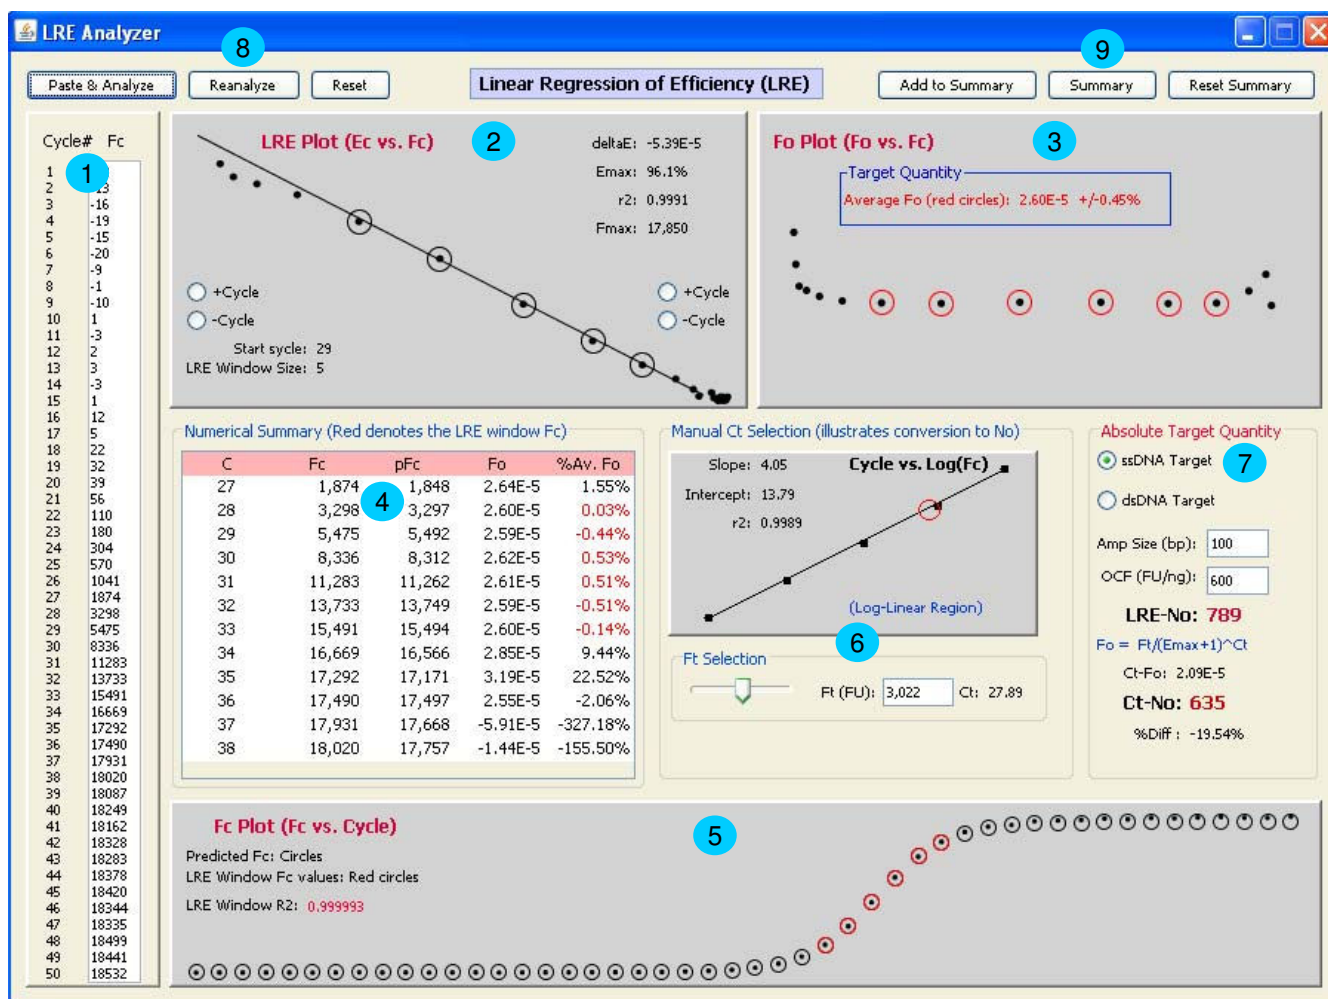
LRE Analyzer

8

9

Paste & Analyze Reanalyze Reset

Linear Regression of Efficiency (LRE)

Add to Summary Summary Reset Summary

Cycle# Fc

| Cycle# | Fc |
|---|---|
| 1 | |
| 2 | -13 |
| 3 | -16 |
| 4 | -19 |
| 5 | -15 |
| 6 | -20 |
| 7 | -9 |
| 8 | -1 |
| 9 | -10 |
| 10 | 1 |
| 11 | -3 |
| 12 | 2 |
| 13 | 3 |
| 14 | -3 |
| 15 | 1 |
| 16 | 12 |
| 17 | 5 |
| 18 | 22 |
| 19 | 32 |
| 20 | 39 |
| 21 | 56 |
| 22 | 110 |
| 23 | 180 |
| 24 | 304 |
| 25 | 570 |
| 26 | 1041 |
| 27 | 1874 |
| 28 | 3298 |
| 29 | 5475 |
| 30 | 8336 |
| 31 | 11283 |
| 32 | 13733 |
| 33 | 15491 |
| 34 | 16669 |
| 35 | 17292 |
| 36 | 17490 |
| 37 | 17931 |
| 38 | 18020 |
| 39 | 18087 |
| 40 | 18249 |
| 41 | 18162 |
| 42 | 18328 |
| 43 | 18283 |
| 44 | 18378 |
| 45 | 18420 |
| 46 | 18344 |
| 47 | 18335 |
| 48 | 18499 |
| 49 | 18441 |
| 50 | 18532 |

1

LRE Plot (Ec vs. Fc)

2

deltaE: -5.39E-5
Emax: 96.1%
r2: 0.9991
Fmax: 17,850

+Cycle
-Cycle

+Cycle
-Cycle

Start sycle: 29
LRE Window Size: 5

Fo Plot (Fo vs. Fc)

3

Target Quantity
Average Fo (red circles): 2.60E-5 +/-0.45%

Numerical Summary (Red denotes the LRE window Fc)

4

| C | Fc | pFc | Fo | %Av. Fo |
|---|---|---|---|---|
| 27 | 1,874 | 1,848 | 2.64E-5 | 1.55% |
| 28 | 3,298 | 3,297 | 2.60E-5 | 0.03% |
| 29 | 5,475 | 5,492 | 2.59E-5 | -0.44% |
| 30 | 8,336 | 8,312 | 2.62E-5 | 0.53% |
| 31 | 11,283 | 11,262 | 2.61E-5 | 0.51% |
| 32 | 13,733 | 13,749 | 2.59E-5 | -0.51% |
| 33 | 15,491 | 15,494 | 2.60E-5 | -0.14% |
| 34 | 16,669 | 16,566 | 2.85E-5 | 9.44% |
| 35 | 17,292 | 17,171 | 3.19E-5 | 22.52% |
| 36 | 17,490 | 17,497 | 2.55E-5 | -2.06% |
| 37 | 17,931 | 17,668 | -5.91E-5 | -327.18% |
| 38 | 18,020 | 17,757 | -1.44E-5 | -155.50% |

Manual Ct Selection (illustrates conversion to No)

Slope: 4.05
Intercept: 13.79
r2: 0.9989

Cycle vs. Log(Fc)

(Log-Linear Region)

6

Ft Selection

Ft (FU): 3,022 Ct: 27.89

Absolute Target Quantity

ssDNA Target

7

dsDNA Target

Amp Size (bp): 100
OCF (FU/ng): 600

LRE-No: 789

Fo = Ft/(Emax+1)^Ct

Ct-Fo: 2.09E-5

Ct-No: 635

%Diff : -19.54%

Fc Plot (Fc vs. Cycle)

5

Predicted Fc: Circles
LRE Window Fc values: Red circles

LRE Window R2: 0.999993